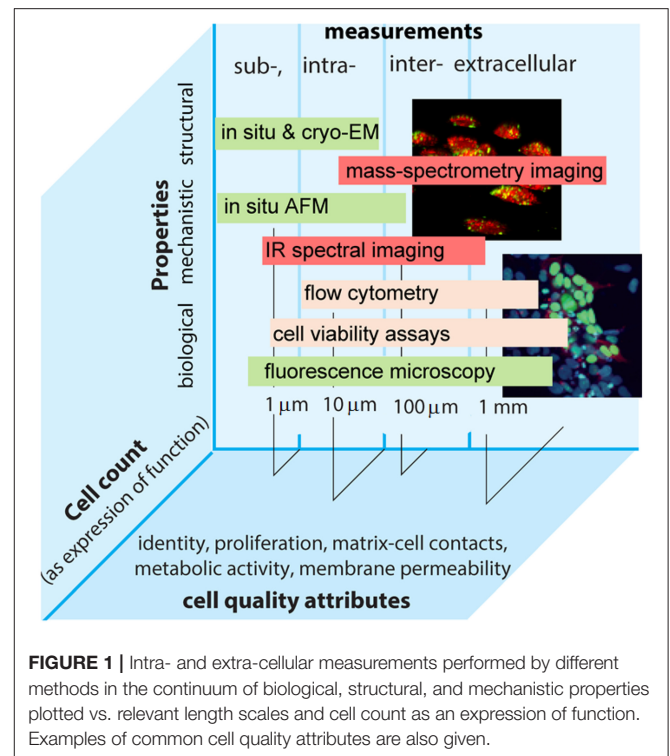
measurements

sub-, intra- inter- extracellular

Properties
biological mechanistic structural

in situ & cryo-EM

mass-spectrometry imaging

in situ AFM

IR spectral imaging

flow cytometry

cell viability assays

fluorescence microscopy

1 μm 10 μm 100 μm 1 mm

Cell count
(as expression of function)

identity, proliferation, matrix-cell contacts, metabolic activity, membrane permeability

cell quality attributes

**FIGURE 1 |** Intra- and extra-cellular measurements performed by different methods in the continuum of biological, structural, and mechanistic properties plotted vs. relevant length scales and cell count as an expression of function. Examples of common cell quality attributes are also given.